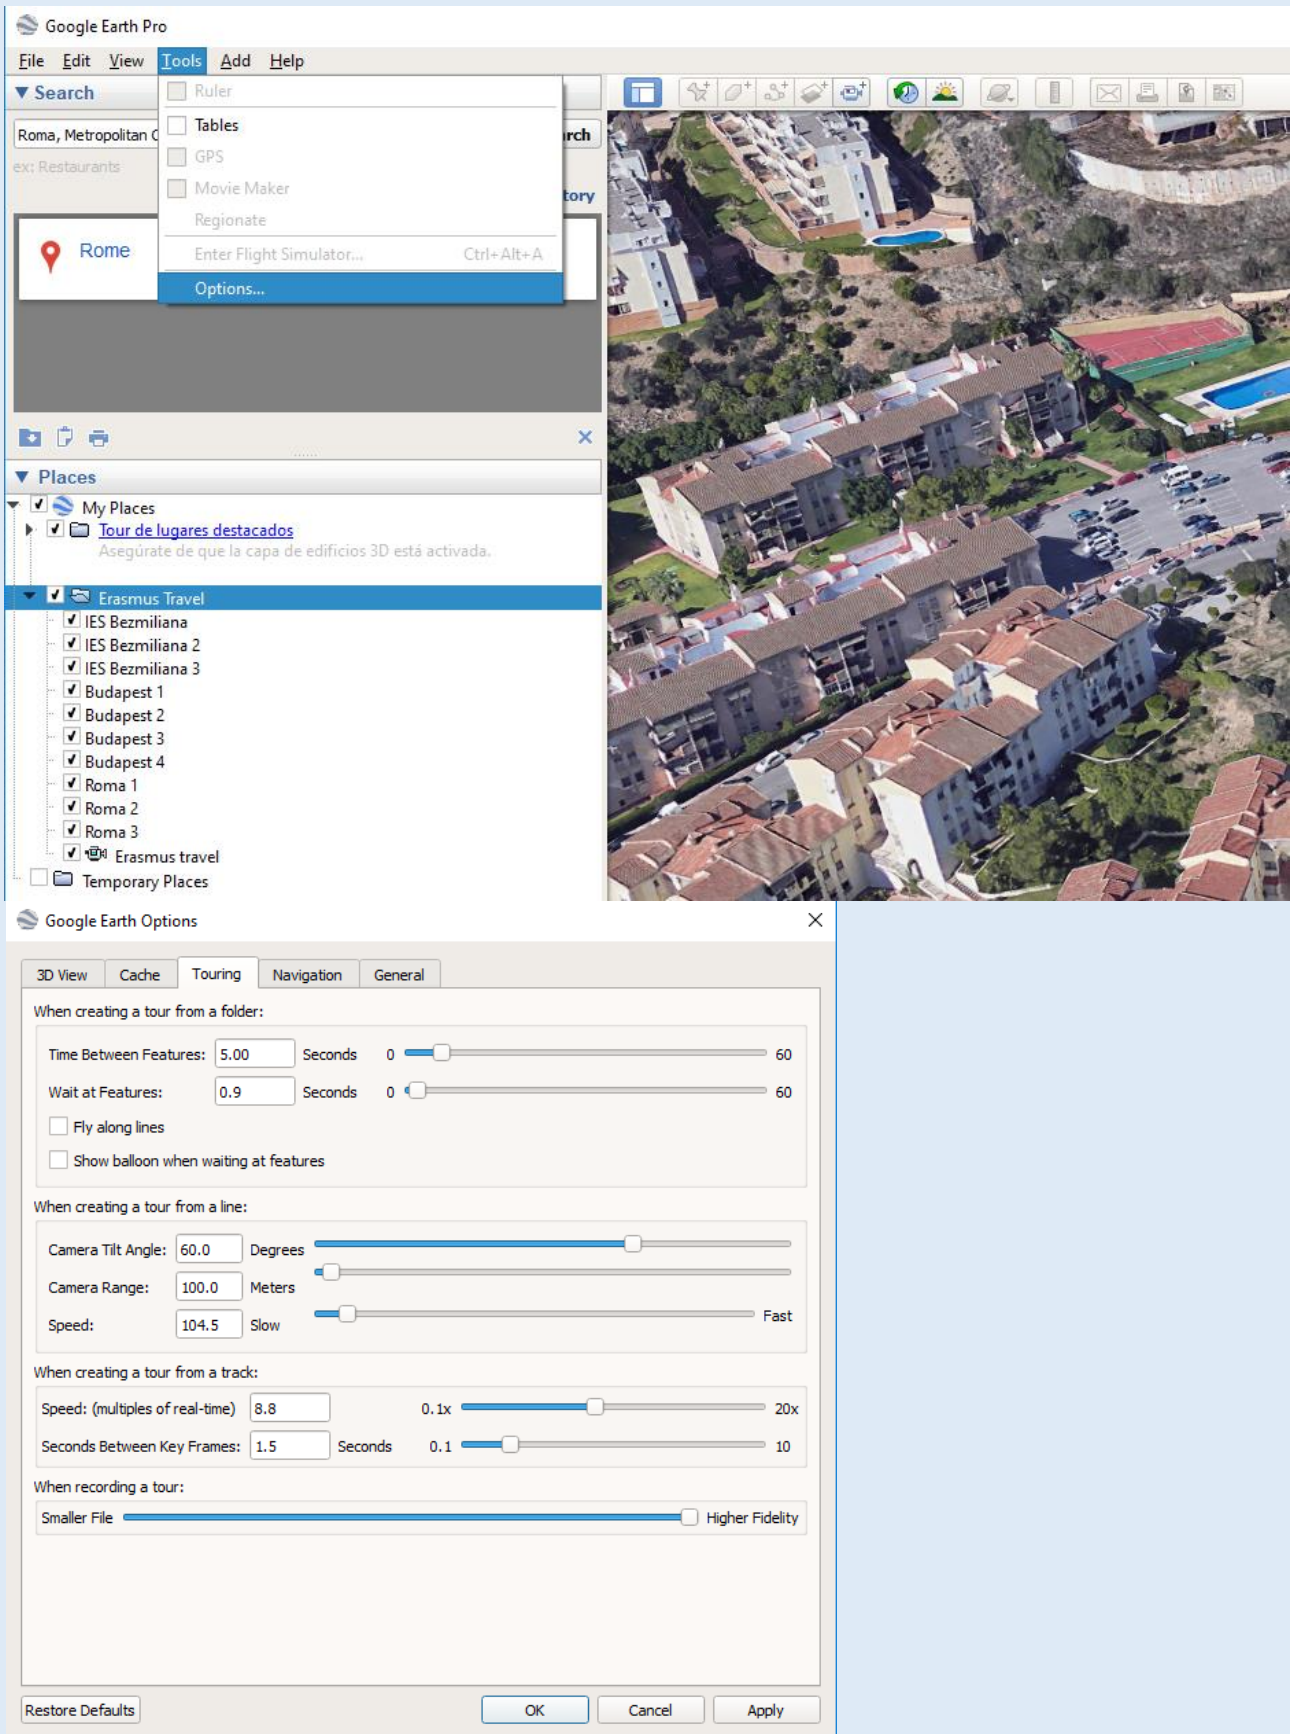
Google Earth Pro

File Edit View Tools Add Help

▼ Search

Roma, Metropolitan C

ex: Restaurants

rch

tory

Rome

Ruler
Tables
GPS
Movie Maker
Regionate
Enter Flight Simulator... Ctrl+Alt+A
Options...

▼ Places

My Places
Tour de lugares destacados
Asegúrate de que la capa de edificios 3D está activada.

Erasmus Travel
IES Bezmiliana
IES Bezmiliana 2
IES Bezmiliana 3
Budapest 1
Budapest 2
Budapest 3
Budapest 4
Roma 1
Roma 2
Roma 3
Erasmus travel
Temporary Places

Google Earth Options

3D View | Cache | Touring | Navigation | General

When creating a tour from a folder:

Time Between Features: 5.00 Seconds 0 60

Wait at Features: 0.9 Seconds 0 60

Fly along lines

Show balloon when waiting at features

When creating a tour from a line:

Camera Tilt Angle: 60.0 Degrees

Camera Range: 100.0 Meters

Speed: 104.5 Slow Fast

When creating a tour from a track:

Speed: (multiples of real-time) 8.8 0.1x 20x

Seconds Between Key Frames: 1.5 Seconds 0.1 10

When recording a tour:

Smaller File Higher Fidelity

Restore Defaults OK Cancel Apply